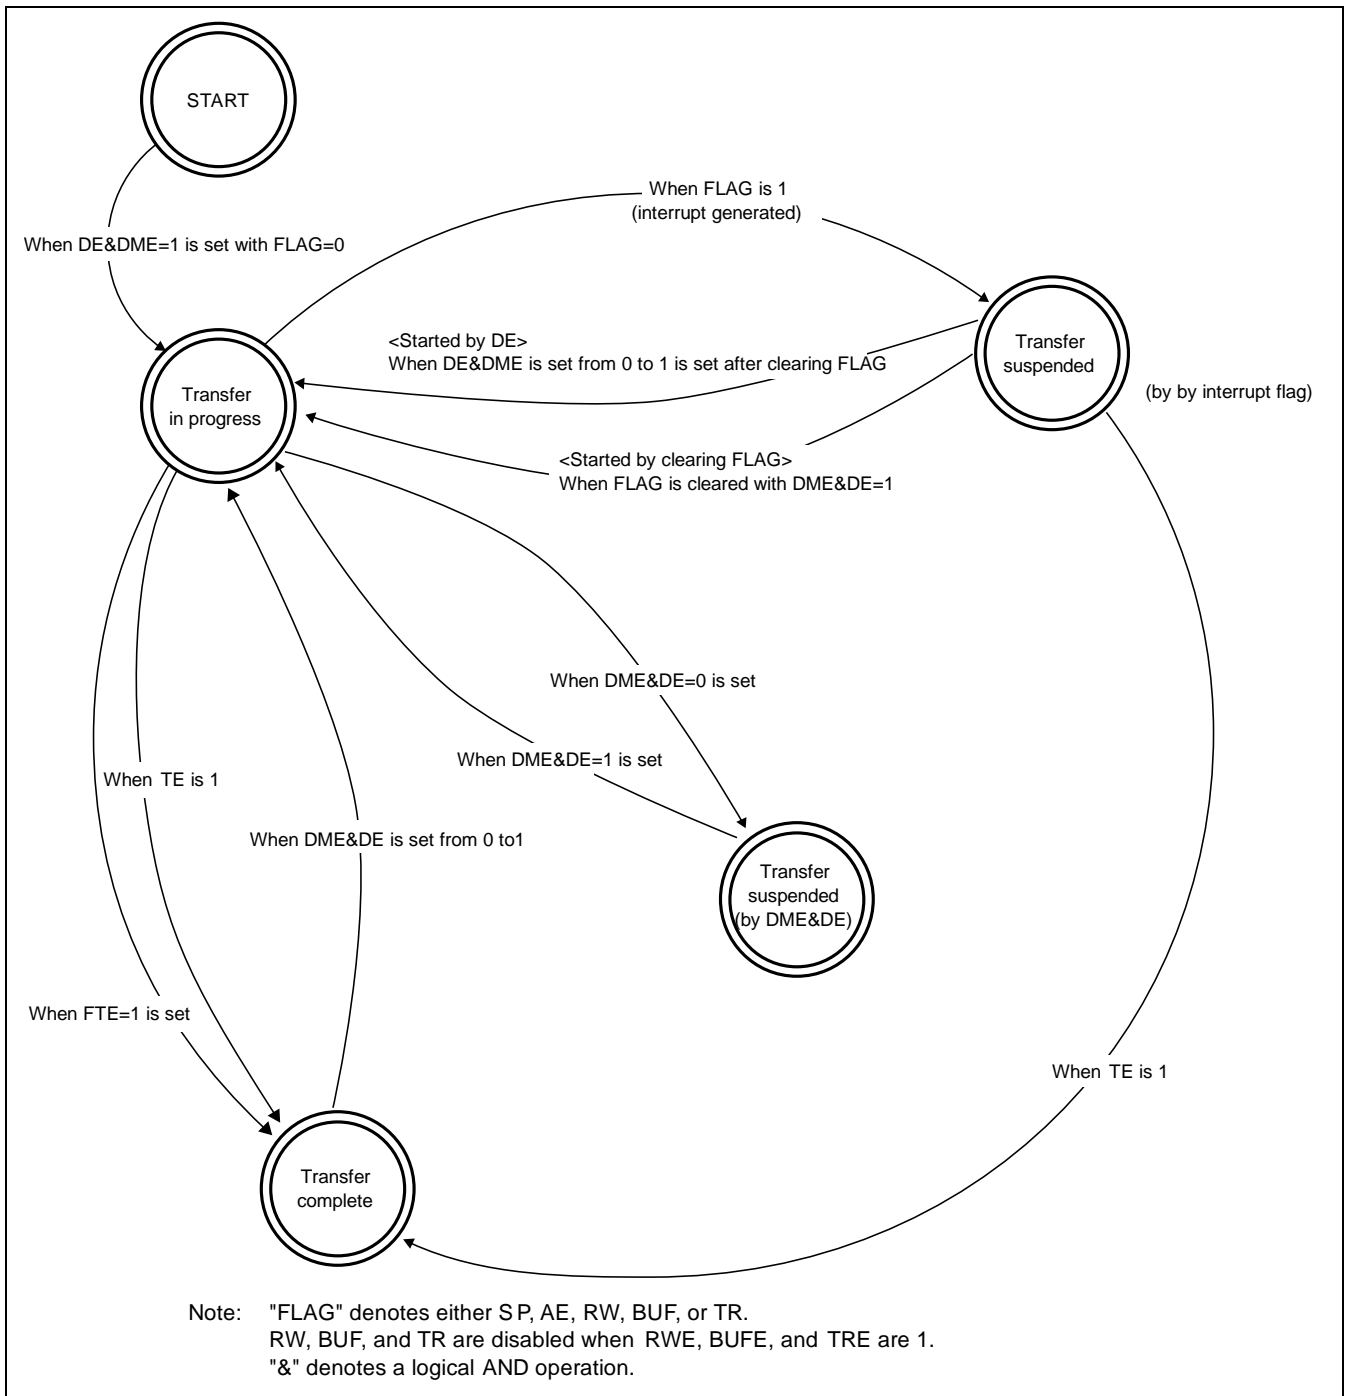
START

When DE&DME=1 is set with FLAG=0

When FLAG is 1
(interrupt generated)

<Started by DE>
When DE&DME is set from 0 to 1 is set after clearing FLAG

Transfer
in progress

Transfer
suspended

(by by interrupt flag)

<Started by clearing FLAG>
When FLAG is cleared with DME&DE=1

When DME&DE=0 is set

When DME&DE=1 is set

When TE is 1

When DME&DE is set from 0 to1

Transfer
suspended
(by DME&DE)

When FTE=1 is set

When TE is 1

Transfer
complete

Note: "FLAG" denotes either SP, AE, RW, BUF, or TR.
RW, BUF, and TR are disabled when RWE, BUFE, and TRE are 1.
"&" denotes a logical AND operation.